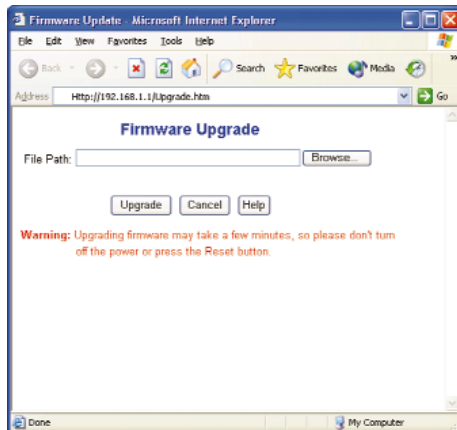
Firmware Update - Microsoft Internet Explorer

File Edit View Favorites Tools Help

Back Search Favorites Media

Address Http://192.168.1.1/Upgrade.htm Go

Firmware Upgrade

File Path: Browse...

Upgrade Cancel Help

Warning: Upgrading firmware may take a few minutes, so please don't turn off the power or press the Reset button.

Done My Computer